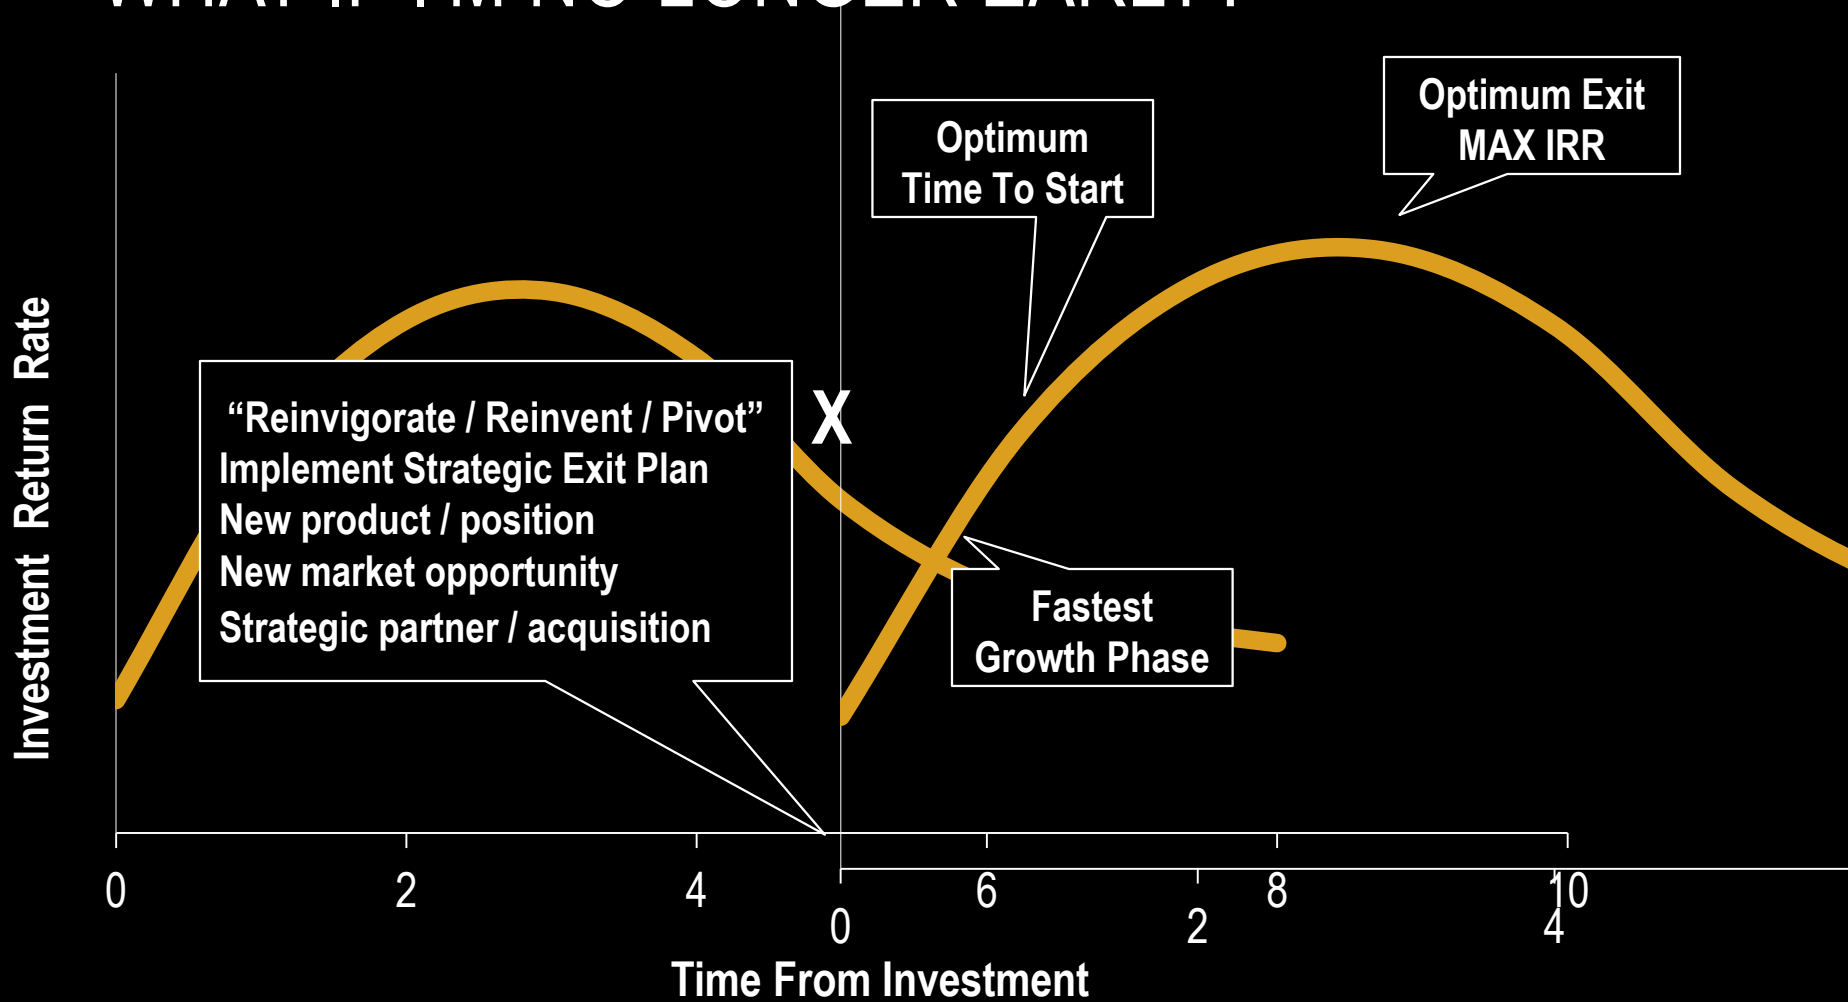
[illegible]

Optimum Exit
MAX IRR

Optimum
Time To Start

Investment Return Rate

"Reinvigorate / Reinvent / Pivot"
Implement Strategic Exit Plan
New product / position
New market opportunity
Strategic partner / acquisition

X

Fastest
Growth Phase

0
2
4
6
8
10

0
2
4

Time From Investment